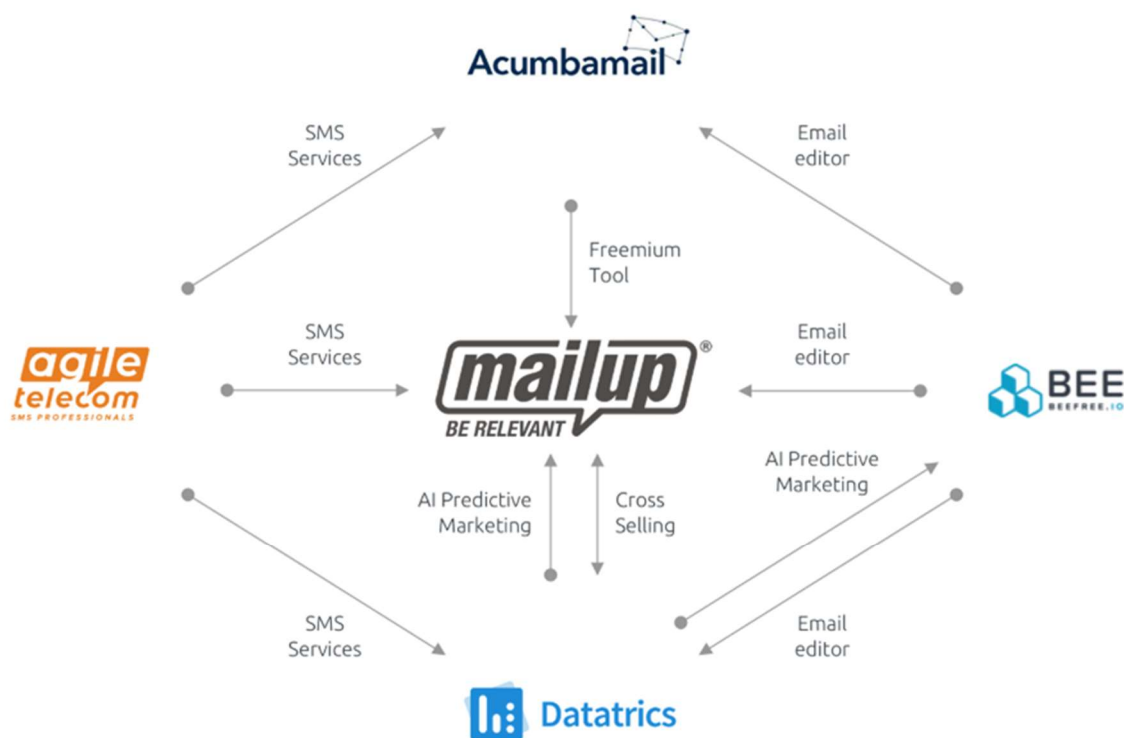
Acumbamail

SMS Services

Email editor

Freemium Tool

SMS Services

Email editor

agile telecom
SMS PROFESSIONALS

mailup®
BE RELEVANT

BEE
BEEFREE.IO

AI Predictive Marketing

AI Predictive Marketing

Cross Selling

SMS Services

Email editor

Datatrics